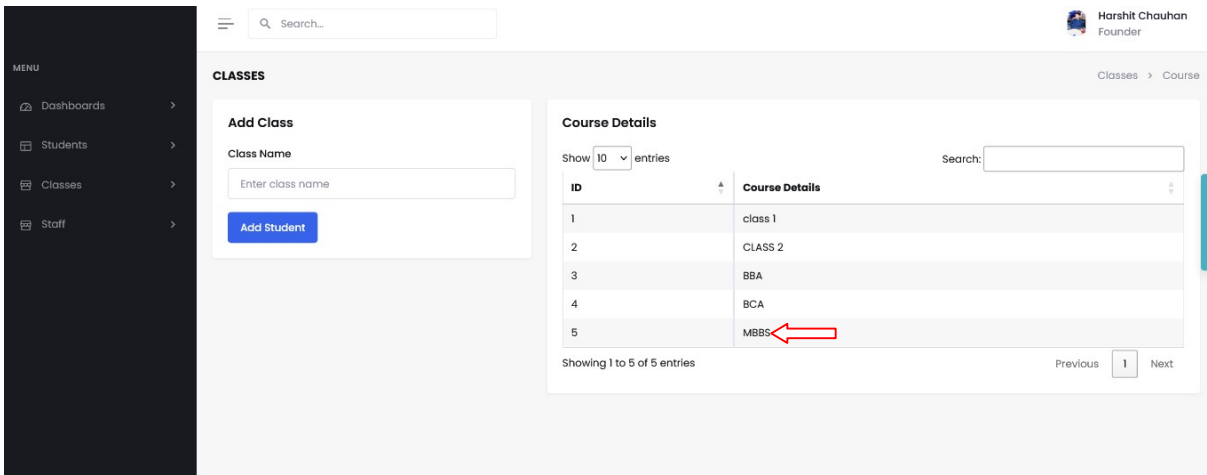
Search...

Harshit Chauhan
Founder

MENU

Dashboards

Students

Classes

Staff

CLASSES

Classes > Course

Add Class

Class Name

Enter class name

Add Student

Course Details

Show 10 entries

Search:

| ID | Course Details |
|---|---|
| 1 | class 1 |
| 2 | CLASS 2 |
| 3 | BBA |
| 4 | BCA |
| 5 | MBBS |

Showing 1 to 5 of 5 entries

Previous 1 Next